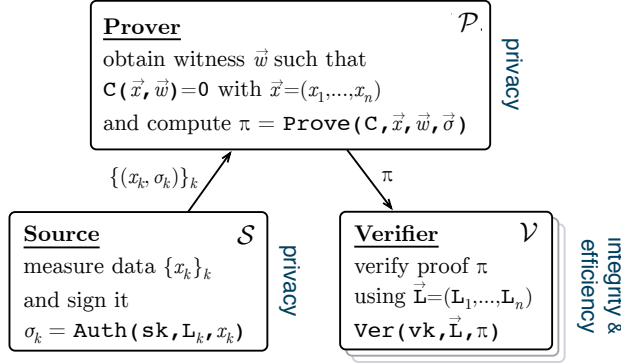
Prover $\mathcal{P}$.

obtain witness $\vec{w}$ such that $C(\vec{x},\vec{w})=0$ with $\vec{x}=(x_1,...,x_n)$ and compute $\pi = \texttt{Prove}(C,\vec{x},\vec{w},\vec{\sigma})$

privacy

$\{(x_k,\sigma_k)\}_k$

$\pi$

Source $\mathcal{S}$

measure data $\{x_k\}_k$ and sign it

$\sigma_k = \texttt{Auth}(\texttt{sk},\texttt{L}_k,x_k)$

privacy

Verifier $\mathcal{V}$

verify proof $\pi$ using $\vec{\texttt{L}}=(\texttt{L}_1,...,\texttt{L}_n)$

$\texttt{Ver}(\texttt{vk},\vec{\texttt{L}},\pi)$

integrity & efficiency